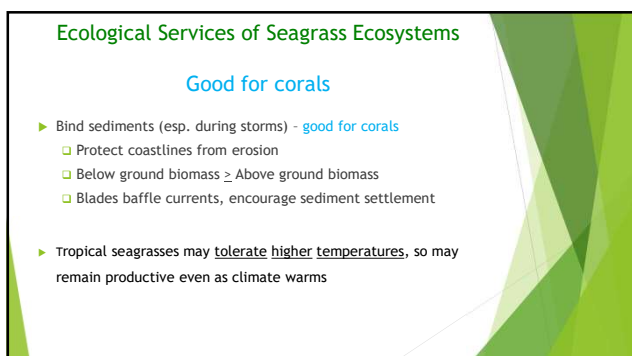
Ecological Services of Seagrass Ecosystems

Good for corals

Bind sediments (esp. during storms) – good for corals

Protect coastlines from erosion

Below ground biomass $\geq$ Above ground biomass

Blades baffle currents, encourage sediment settlement

Tropical seagrasses may tolerate higher temperatures, so may remain productive even as climate warms